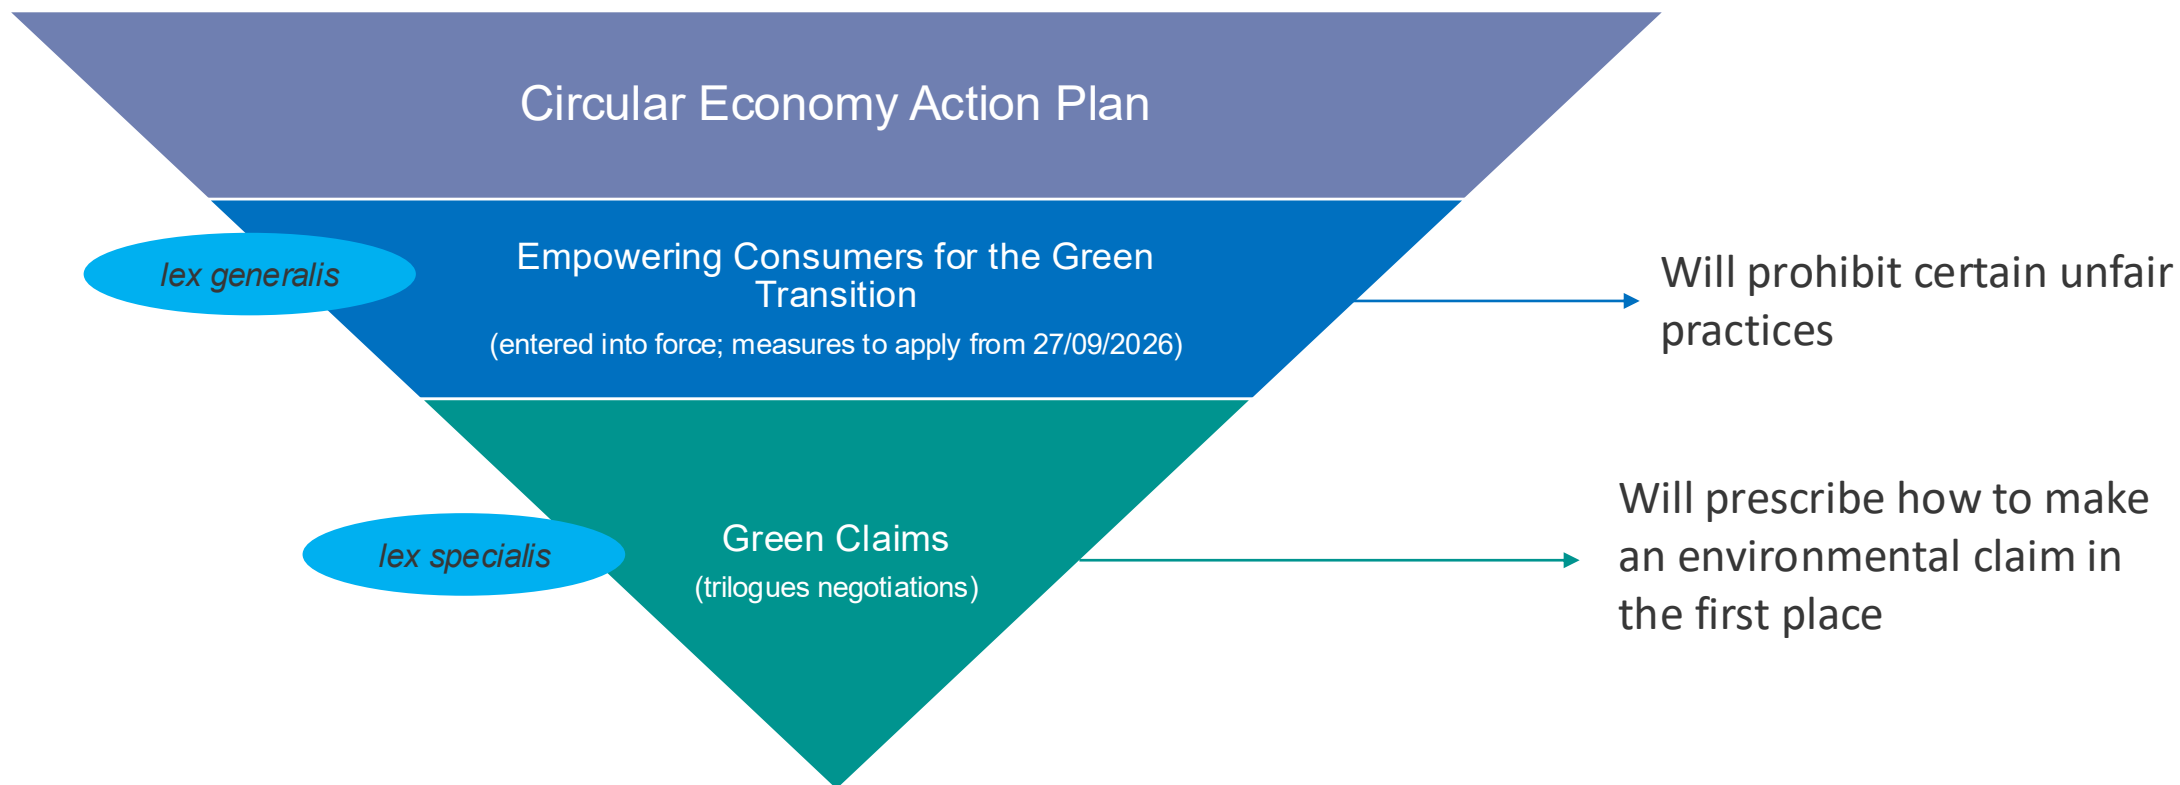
Circular Economy Action Plan

lex generalis

Empowering Consumers for the Green Transition

(entered into force; measures to apply from 27/09/2026)

Will prohibit certain unfair practices

lex specialis

Green Claims

(trilogues negotiations)

Will prescribe how to make an environmental claim in the first place